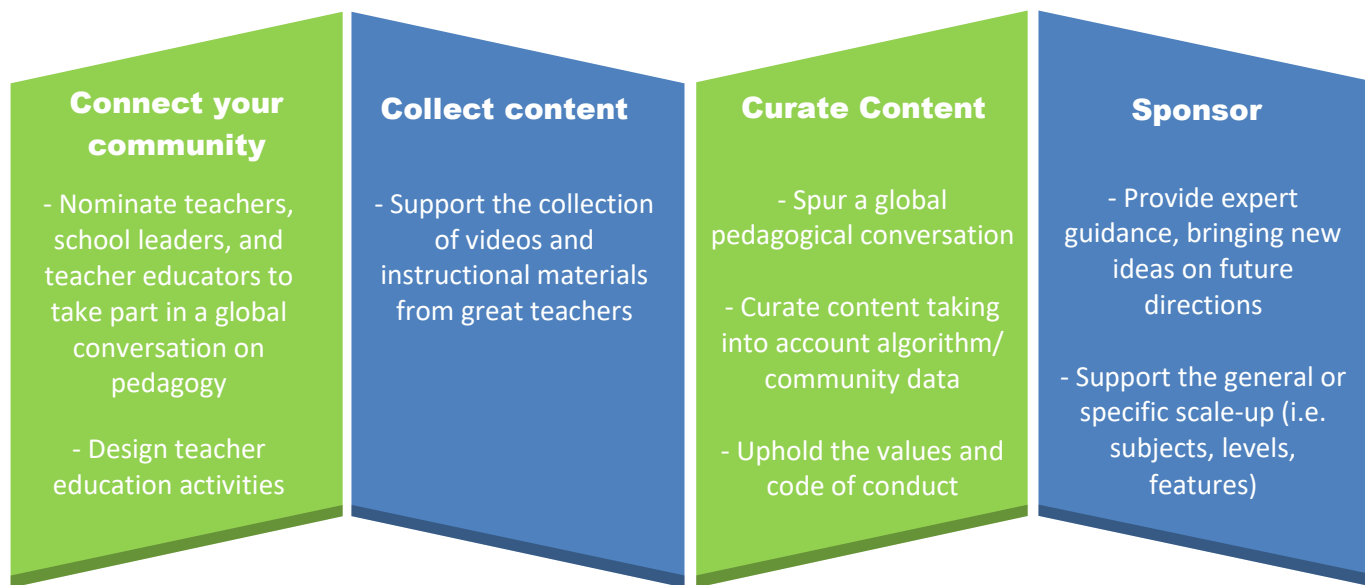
Connect your community

- Nominate teachers, school leaders, and teacher educators to take part in a global conversation on pedagogy

- Design teacher education activities

Collect content

- Support the collection of videos and instructional materials from great teachers

Curate Content

- Spur a global pedagogical conversation

- Curate content taking into account algorithm/ community data

- Uphold the values and code of conduct

Sponsor

- Provide expert guidance, bringing new ideas on future directions

- Support the general or specific scale-up (i.e. subjects, levels, features)